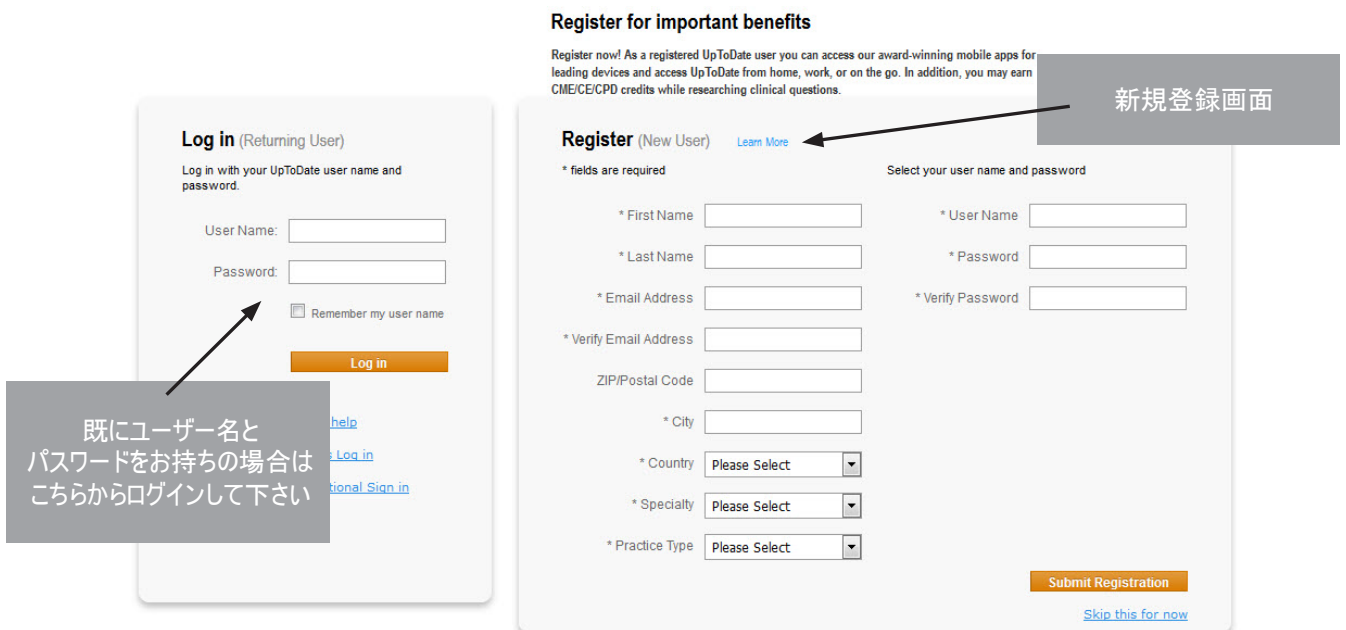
Register for important benefits

Register now! As a registered UpToDate user you can access our award-winning mobile apps for leading devices and access UpToDate from home, work, or on the go. In addition, you may earn CME/CE/CPD credits while researching clinical questions.

新規登録画面

Log in (Returning User)

Log in with your UpToDate user name and password.

User Name:

Password:

Remember my user name

Log in

既にユーザー名と
パスワードをお持ちの場合は
こちらからログインして下さい

help

Log in

tional Sign in

Register (New User) Learn More

* fields are required

* First Name

* Last Name

* Email Address

* Verify Email Address

ZIP/Postal Code

* City

* Country Please Select

* Specialty Please Select

* Practice Type Please Select

Select your user name and password

* User Name

* Password

* Verify Password

Submit Registration

Skip this for now